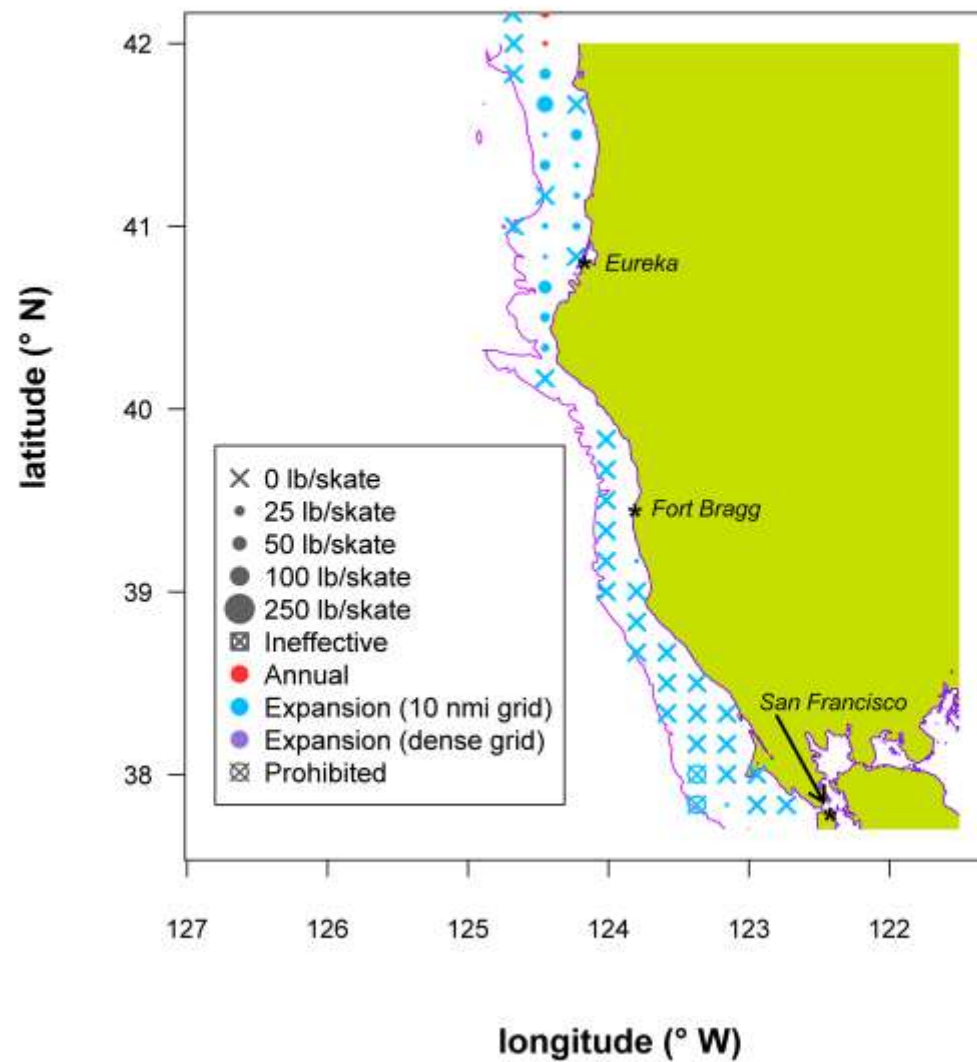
42
41
40
39
38
latitude (° N)
Eureka
Fort Bragg
San Francisco
0 lb/skate
25 lb/skate
50 lb/skate
100 lb/skate
250 lb/skate
Ineffective
Annual
Expansion (10 nmi grid)
Expansion (dense grid)
Prohibited
127
126
125
124
123
122
longitude (° W)